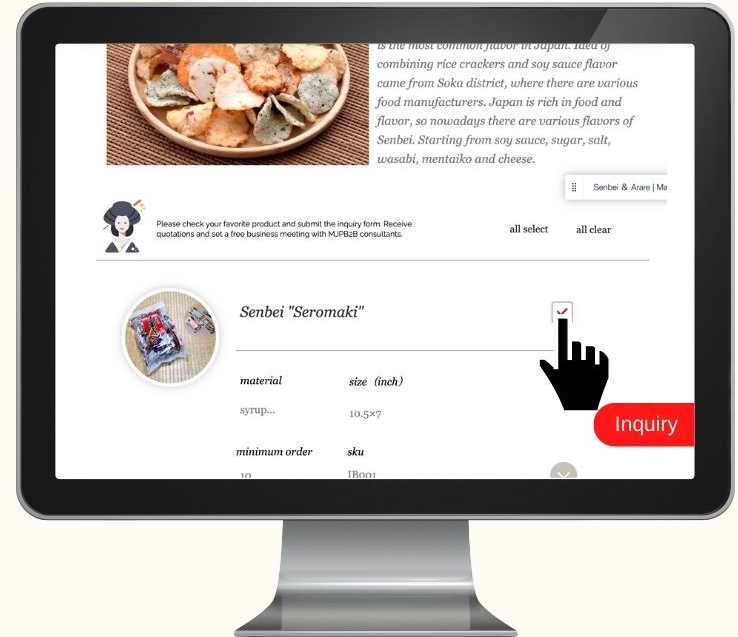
is the most common flavor in Japan. Idea of combining rice crackers and soy sauce flavor came from Soka district, where there are various food manufacturers. Japan is rich in food and flavor, so nowadays there are various flavors of Senbei. Starting from soy sauce, sugar, salt, wasabi, mentaiko and cheese.

Senbei & Arare | Ma

Please check your favorite product and submit the inquiry form. Receive quotations and set a free business meeting with MJPB2B consultants.

all select

all clear

Senbei "Seromaki"

material

syrup...

size (inch)

10.5×7

minimum order

10

sku

IB001

Inquiry